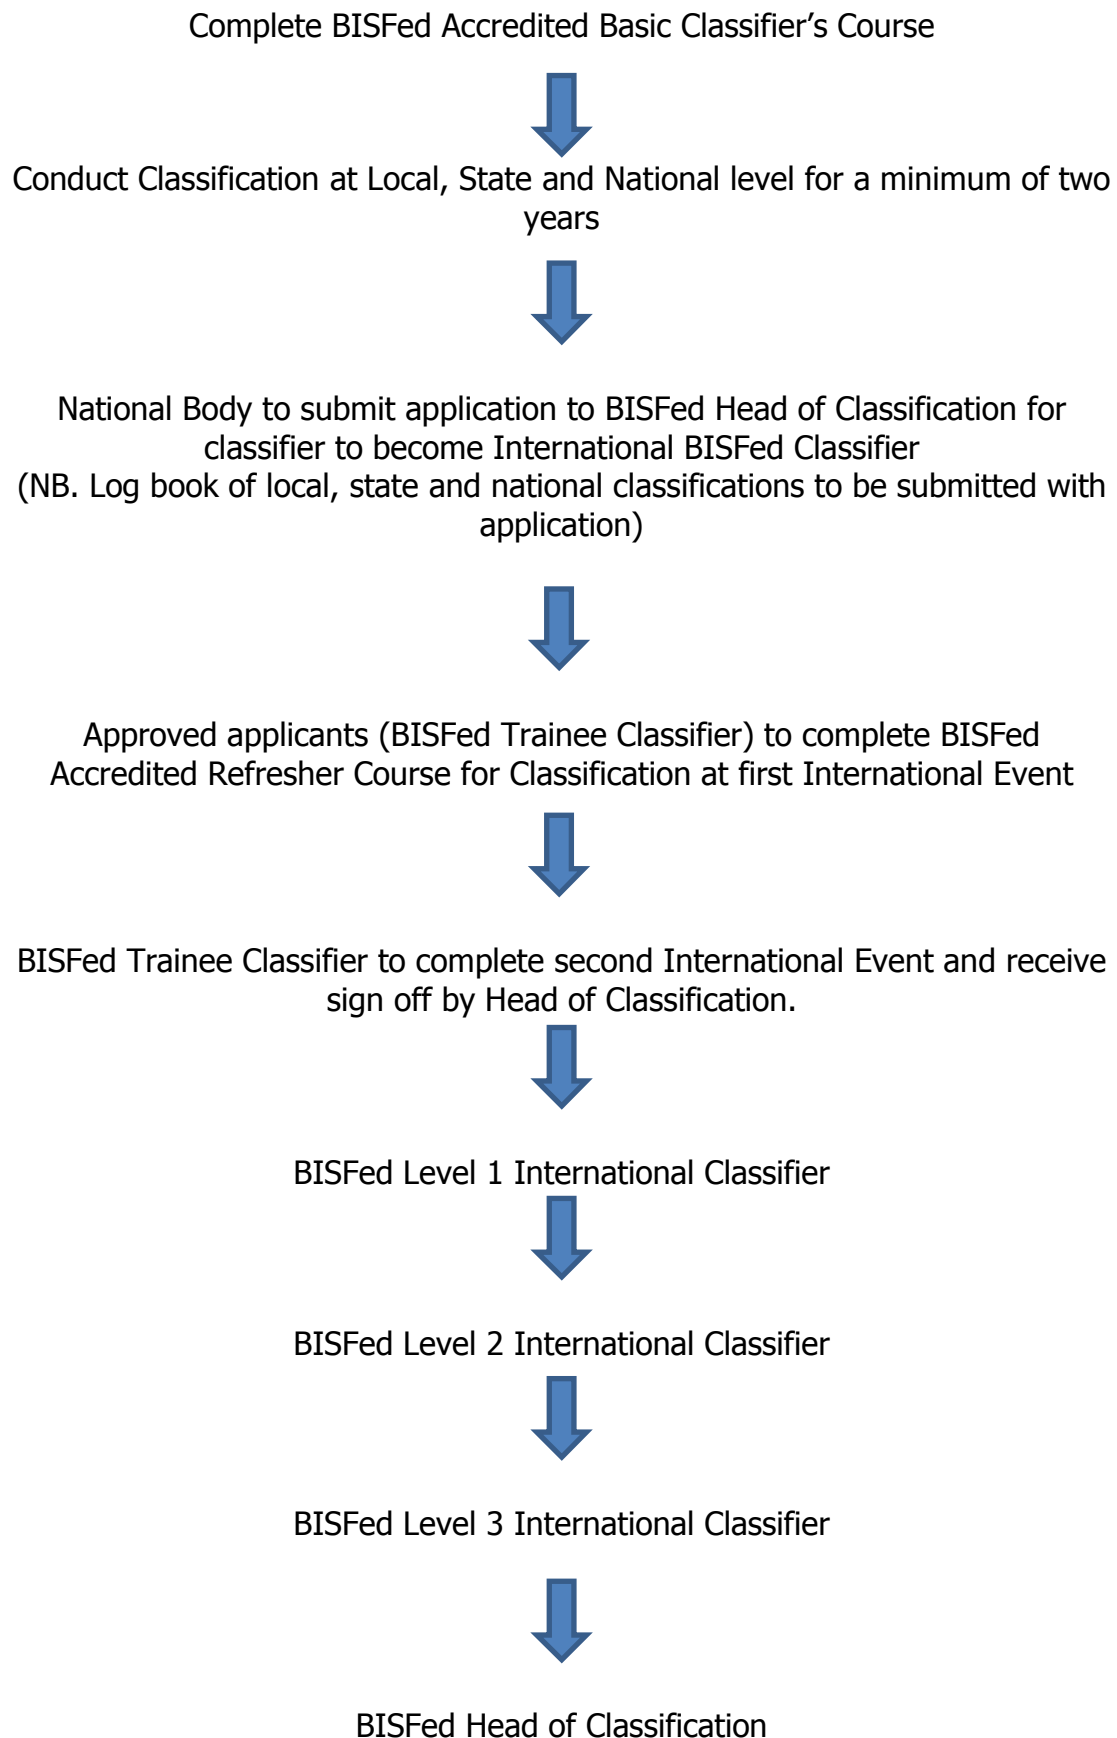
Complete BISFed Accredited Basic Classifier's Course

Conduct Classification at Local, State and National level for a minimum of two years

National Body to submit application to BISFed Head of Classification for classifier to become International BISFed Classifier
(NB. Log book of local, state and national classifications to be submitted with application)

Approved applicants (BISFed Trainee Classifier) to complete BISFed Accredited Refresher Course for Classification at first International Event

BISFed Trainee Classifier to complete second International Event and receive sign off by Head of Classification.

BISFed Level 1 International Classifier

BISFed Level 2 International Classifier

BISFed Level 3 International Classifier

BISFed Head of Classification